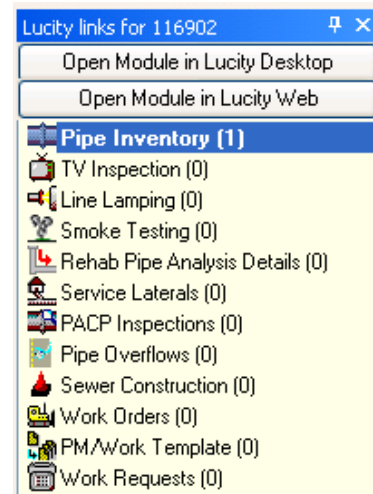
Lucity links for 116902

Open Module in Lucity Desktop

Open Module in Lucity Web

Pipe Inventory (1)
TV Inspection (0)
Line Lamping (0)
Smoke Testing (0)
Rehab Pipe Analysis Details (0)
Service Laterals (0)
PACP Inspections (0)
Pipe Overflows (0)
Sewer Construction (0)
Work Orders (0)
PM/Work Template (0)
Work Requests (0)